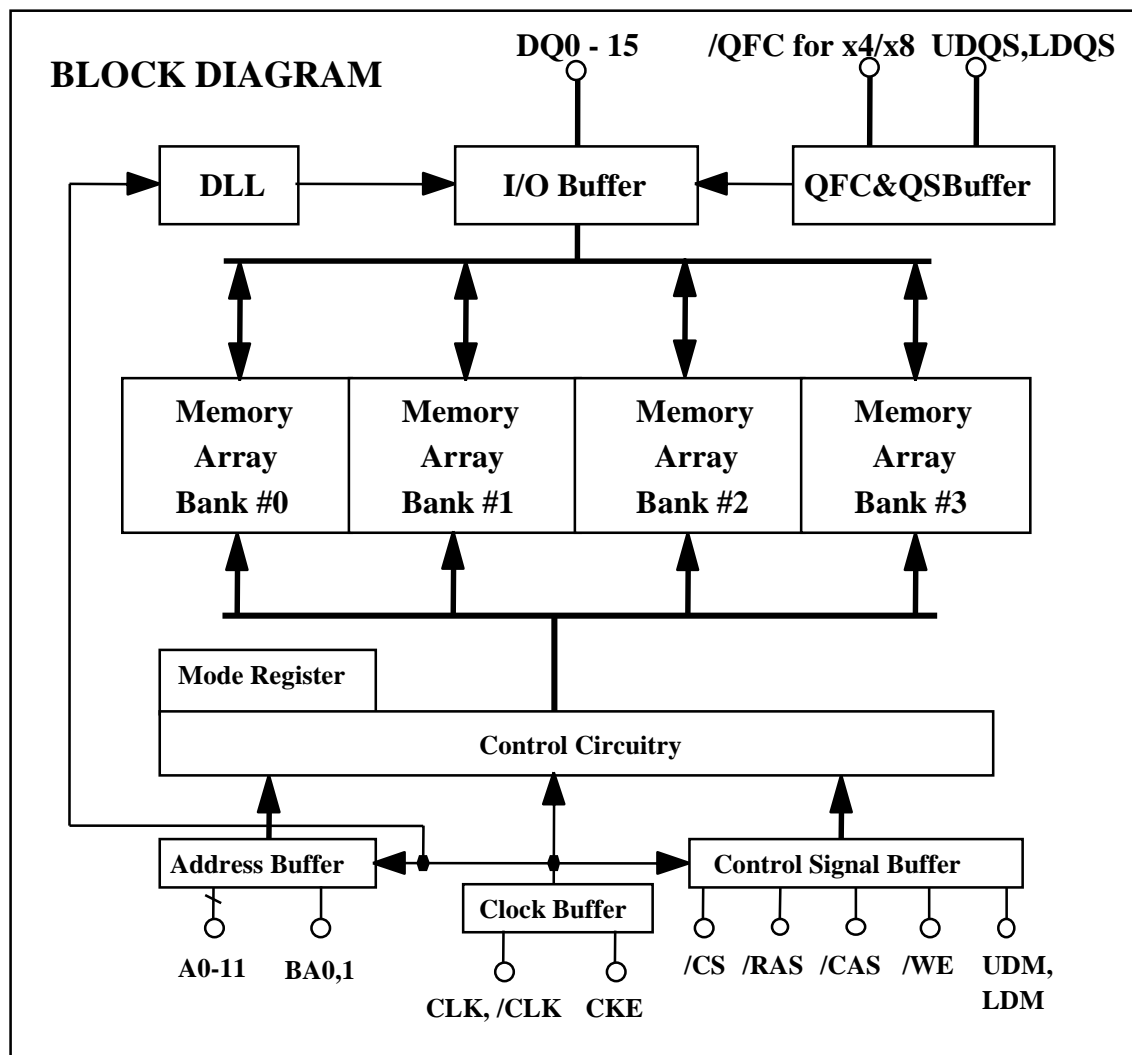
BLOCK DIAGRAM

DQ0 - 15

/QFC for x4/x8

UDQS,LDQS

DLL

I/O Buffer

QFC&QSBuffer

Memory Array Bank #0

Memory Array Bank #1

Memory Array Bank #2

Memory Array Bank #3

Mode Register

Control Circuitry

Address Buffer

Clock Buffer

Control Signal Buffer

A0-11

BA0,1

CLK, /CLK

CKE

/CS

/RAS

/CAS

/WE

UDM, LDM